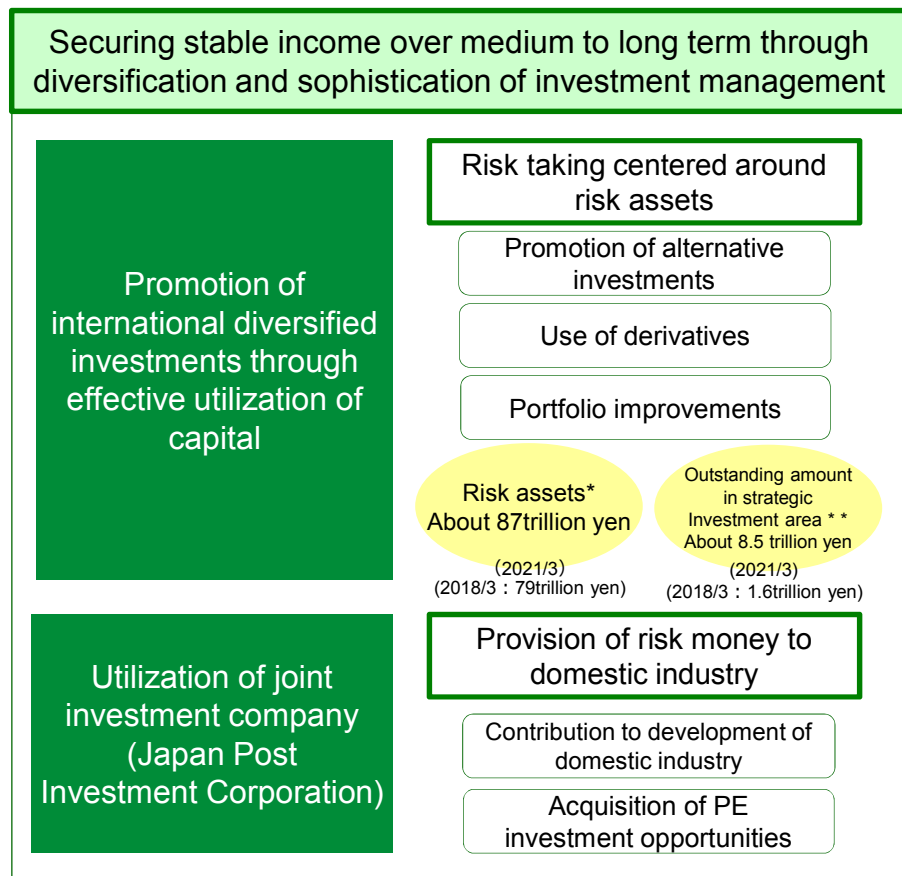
Securing stable income over medium to long term through diversification and sophistication of investment management

Promotion of international diversified investments through effective utilization of capital

Risk taking centered around risk assets

Promotion of alternative investments

Use of derivatives

Portfolio improvements

Risk assets*
About 87trillion yen

(2021/3)
(2018/3：79trillion yen)

Outstanding amount in strategic Investment area * *
About 8.5 trillion yen
(2021/3)
(2018/3：1.6trillion yen)

Utilization of joint investment company (Japan Post Investment Corporation)

Provision of risk money to domestic industry

Contribution to development of domestic industry

Acquisition of PE investment opportunities